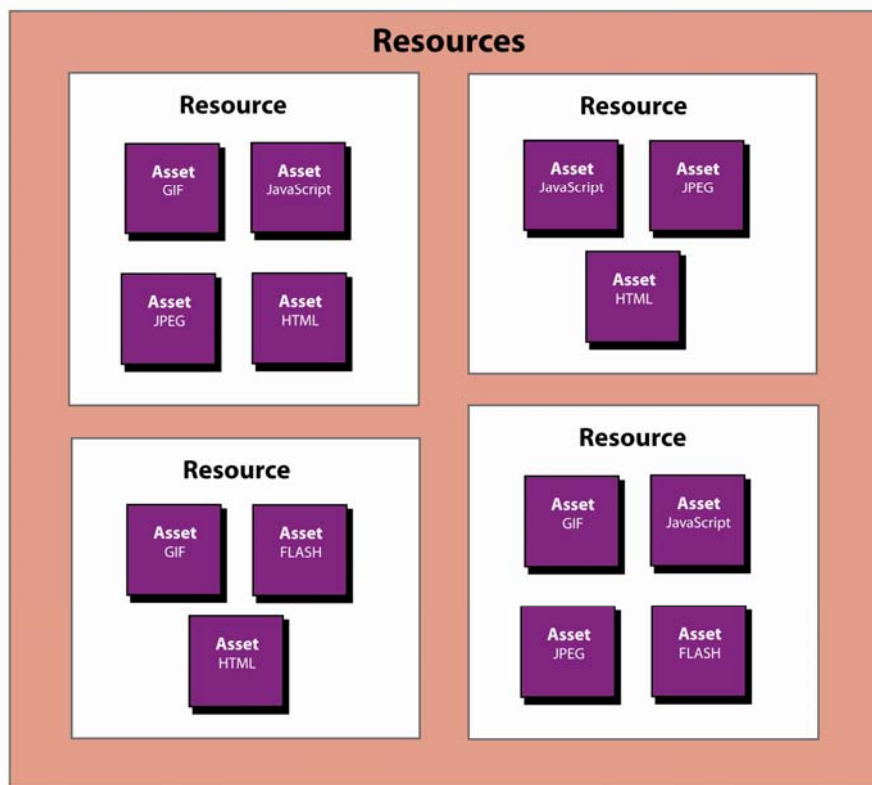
Resources

Resource

Asset
GIF

Asset
JavaScript

Asset
JPEG

Asset
HTML

Resource

Asset
JavaScript

Asset
JPEG

Asset
HTML

Resource

Asset
GIF

Asset
FLASH

Asset
HTML

Resource

Asset
GIF

Asset
JavaScript

Asset
JPEG

Asset
FLASH